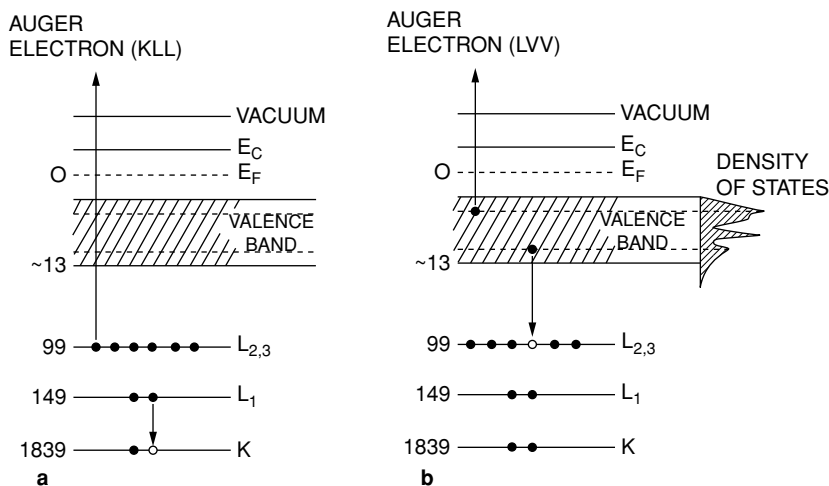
AUGER ELECTRON (KLL)

VACUUM

$E_C$

O $E_F$

VALENCE BAND

~13

99 $L_{2,3}$

149 $L_1$

1839 K

a

AUGER ELECTRON (LVV)

VACUUM

$E_C$

O $E_F$

DENSITY OF STATES

VALENCE BAND

~13

99 $L_{2,3}$

149 $L_1$

1839 K

b